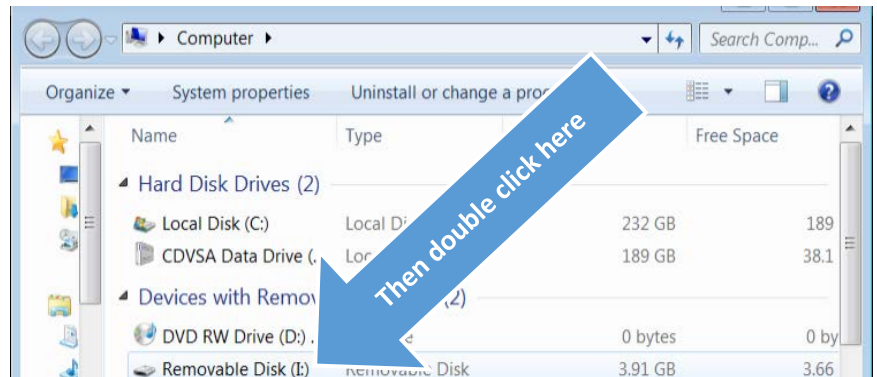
▸ Computer ▸

Search Comp...

Organize ▾ System properties Uninstall or change a pro

Name

Type

Free Space

◢ Hard Disk Drives (2)

Local Disk (C:) Local Di 232 GB 189

CDVSA Data Drive (. Loc 189 GB 38.1

◢ Devices with Remov (2)

DVD RW Drive (D:) . e 0 bytes 0 by

Removable Disk (I:) Removable Disk 3.91 GB 3.66

Then double click here